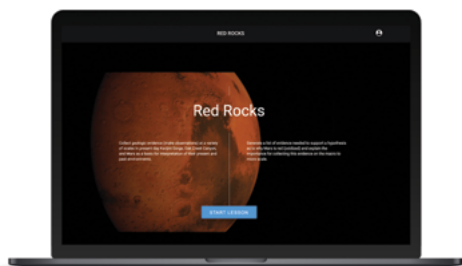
RED ROCKS

Red Rocks

Collect geologic evidence (rock observations) at a variety of locales in present day Arizona (Grand Canyon, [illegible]) and Mars as a basis for interpretation of their present and past environments.

Generate a list of evidence needed to support a hypothesis as to why Mars is red (oxidized) and explain the importance for collecting this evidence on the return to Mars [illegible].

START LESSON